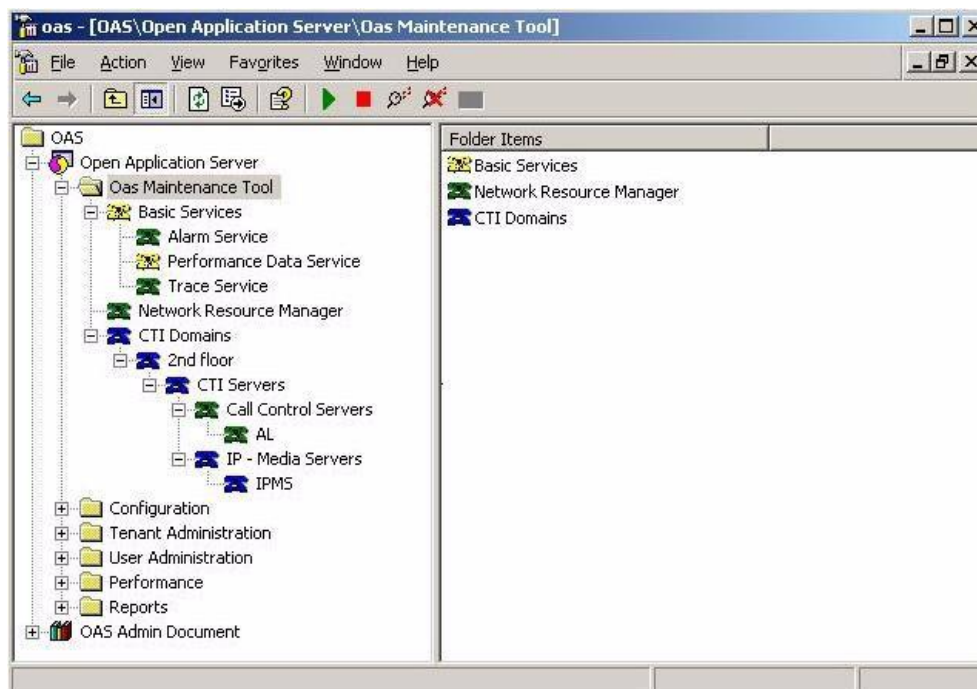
oas - [OAS\Open Application Server\Oas Maintenance Tool]

File Action View Favorites Window Help

OAS
Open Application Server
Oas Maintenance Tool
Basic Services
Alarm Service
Performance Data Service
Trace Service
Network Resource Manager
CTI Domains
2nd floor
CTI Servers
Call Control Servers
AL
IP - Media Servers
IPMS
Configuration
Tenant Administration
User Administration
Performance
Reports
OAS Admin Document

Folder Items
Basic Services
Network Resource Manager
CTI Domains